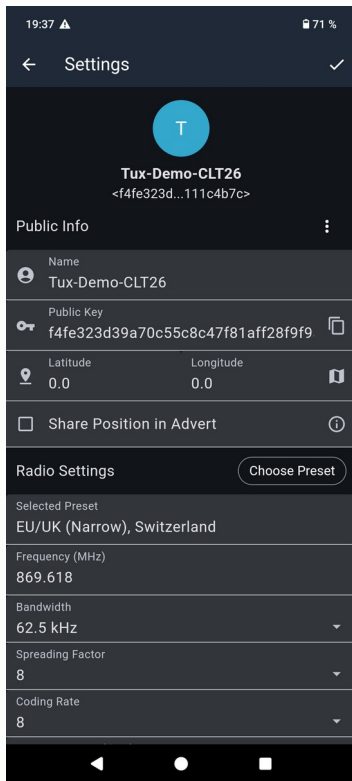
19:37 71 %

Settings

T

Tux-Demo-CLT26
<f4fe323d...111c4b7c>

Public Info

Name
Tux-Demo-CLT26

Public Key
f4fe323d39a70c55c8c47f81aff28f9f9

Latitude
0.0

Longitude
0.0

Share Position in Advert

Radio Settings

Choose Preset

Selected Preset
EU/UK (Narrow), Switzerland

Frequency (MHz)
869.618

Bandwidth
62.5 kHz

Spreading Factor
8

Coding Rate
8